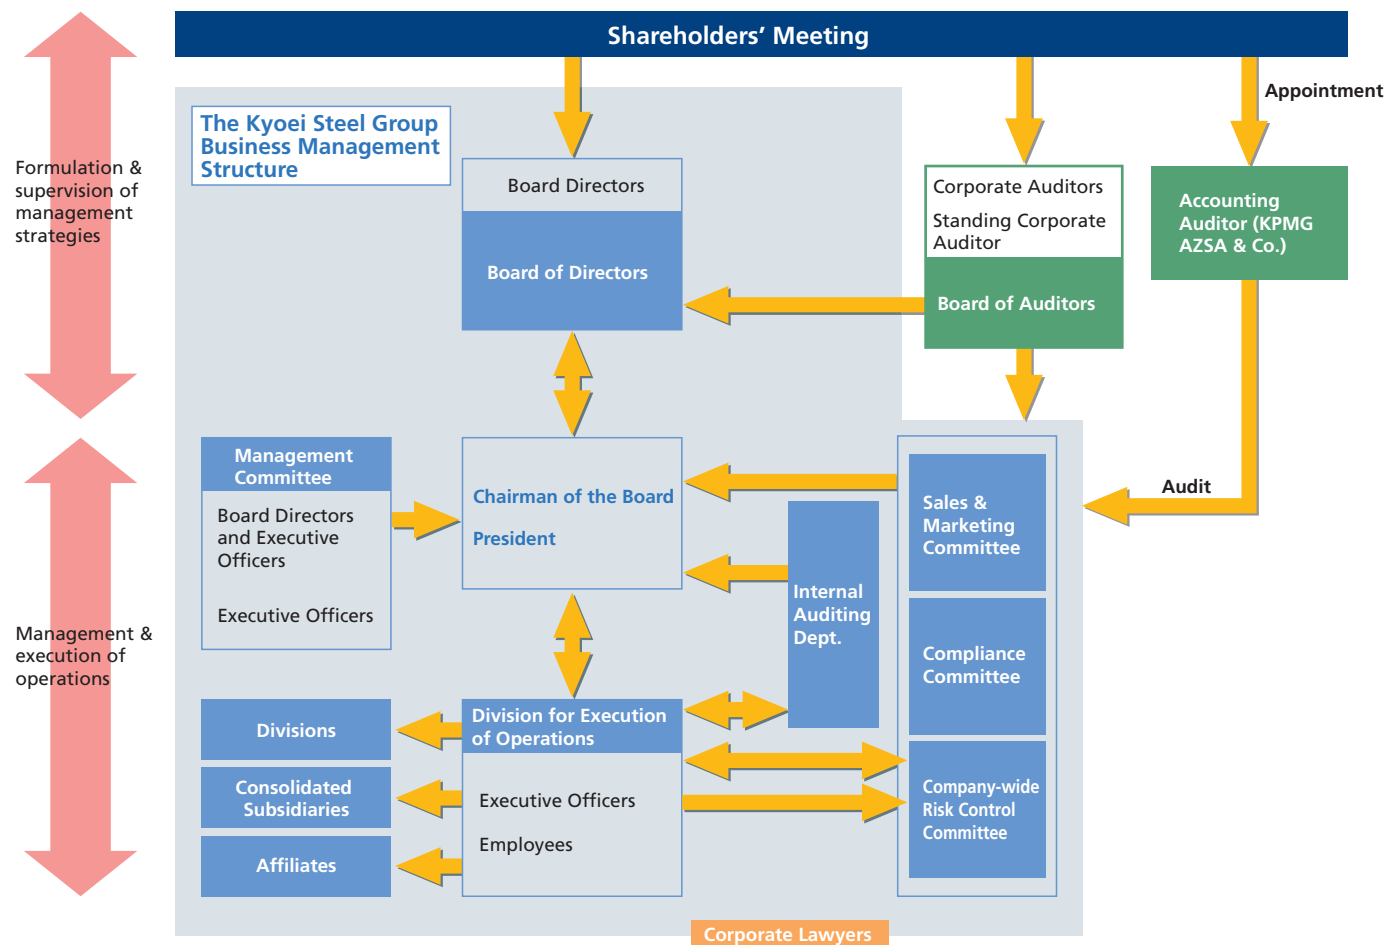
Shareholders' Meeting

Appointment

Formulation & supervision of management strategies

The Kyoei Steel Group Business Management Structure

Board Directors

Board of Directors

Corporate Auditors

Standing Corporate Auditor

Board of Auditors

Accounting Auditor (KPMG AZSA & Co.)

Management & execution of operations

Management Committee

Board Directors and Executive Officers

Executive Officers

Chairman of the Board

President

Internal Auditing Dept.

Sales & Marketing Committee

Audit

Compliance Committee

Company-wide Risk Control Committee

Divisions

Consolidated Subsidiaries

Affiliates

Division for Execution of Operations

Executive Officers

Employees

Corporate Lawyers